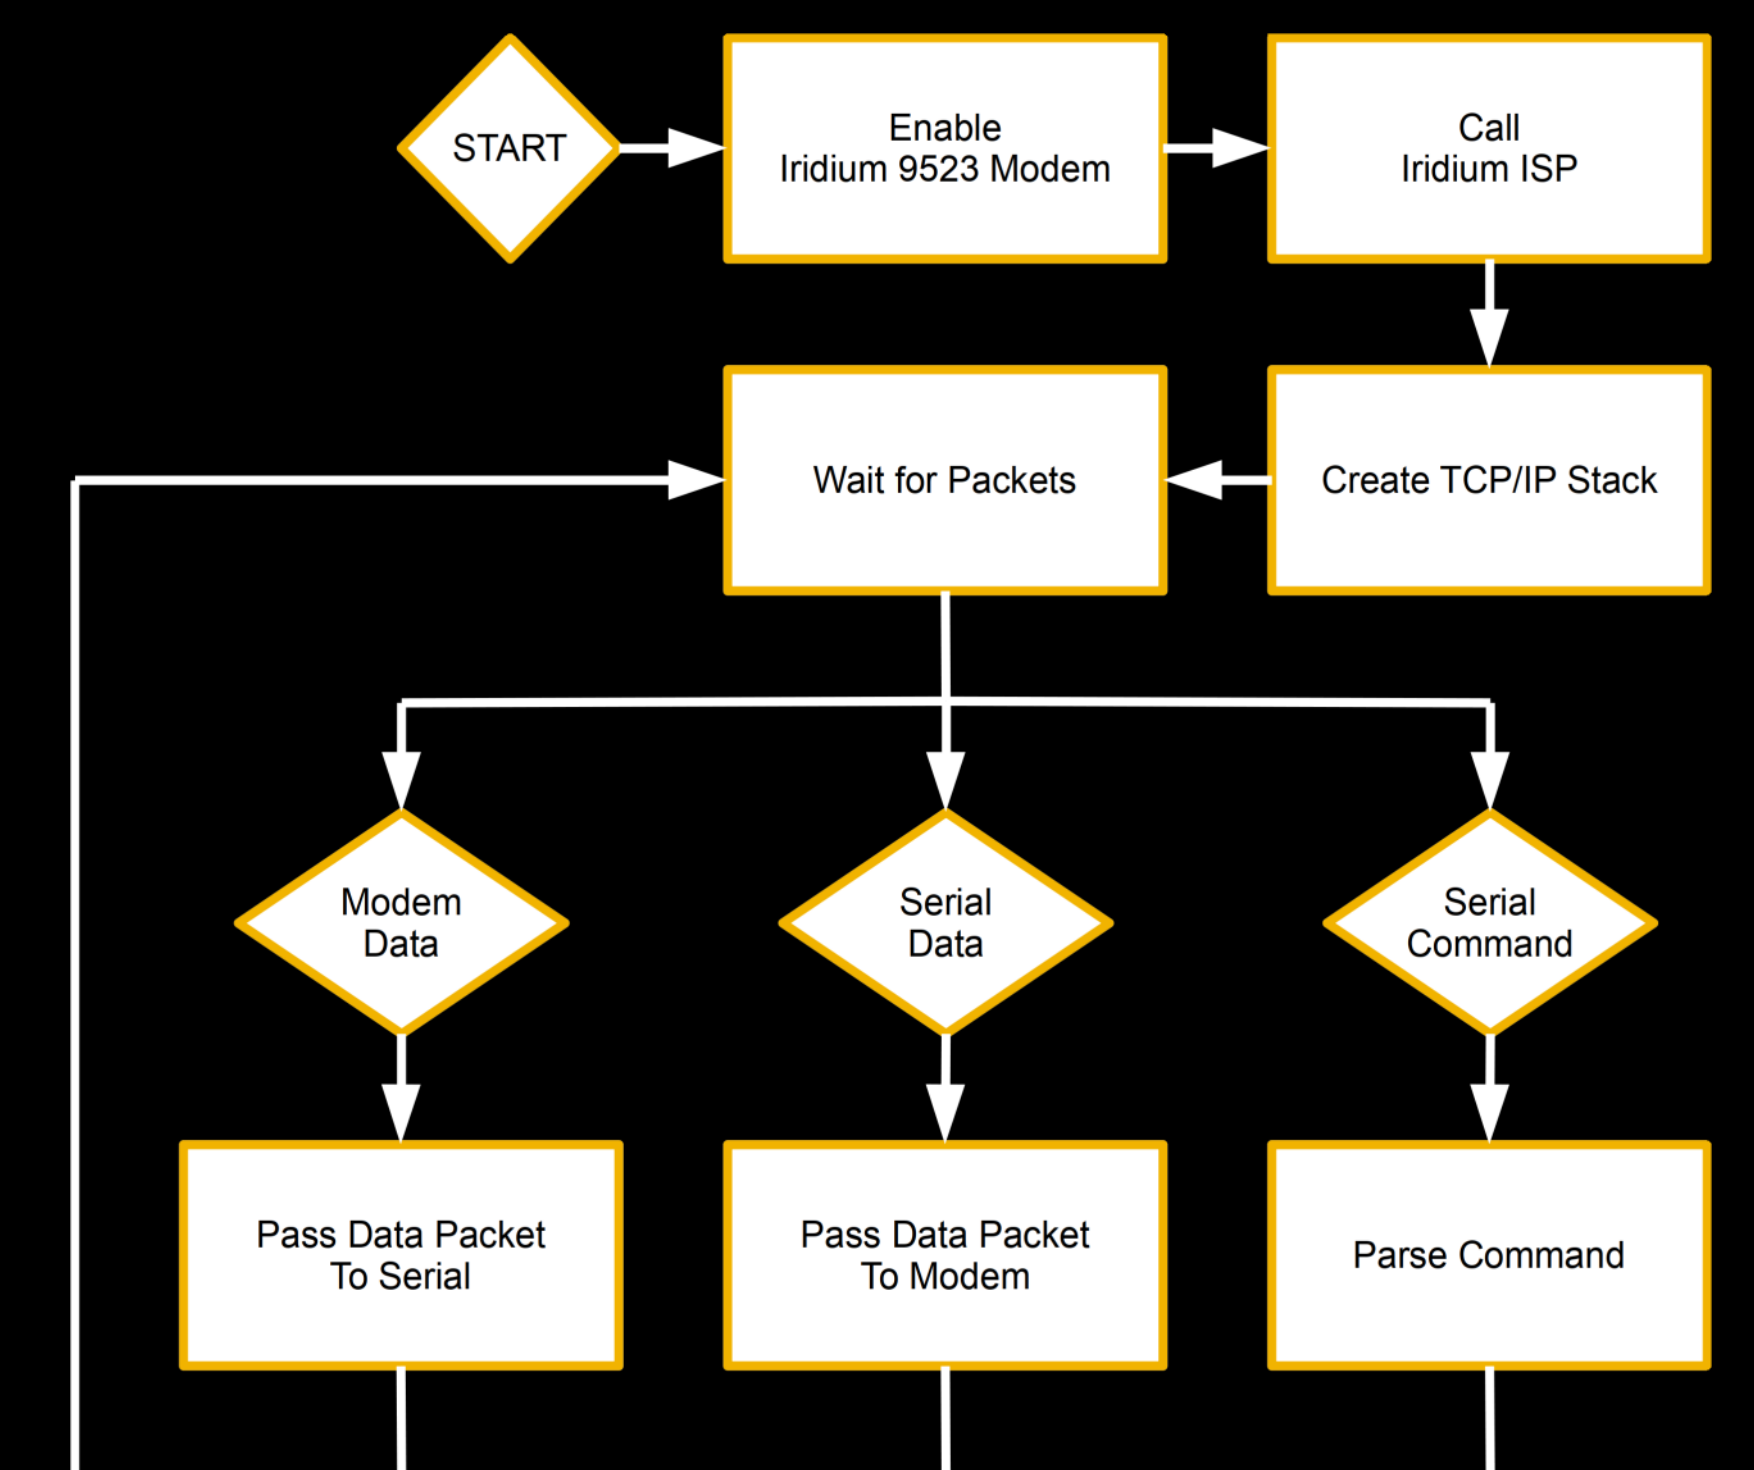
START

Enable
Iridium 9523 Modem

Call
Iridium ISP

Create TCP/IP Stack

Wait for Packets

Modem
Data

Serial
Data

Serial
Command

Pass Data Packet
To Serial

Pass Data Packet
To Modem

Parse Command